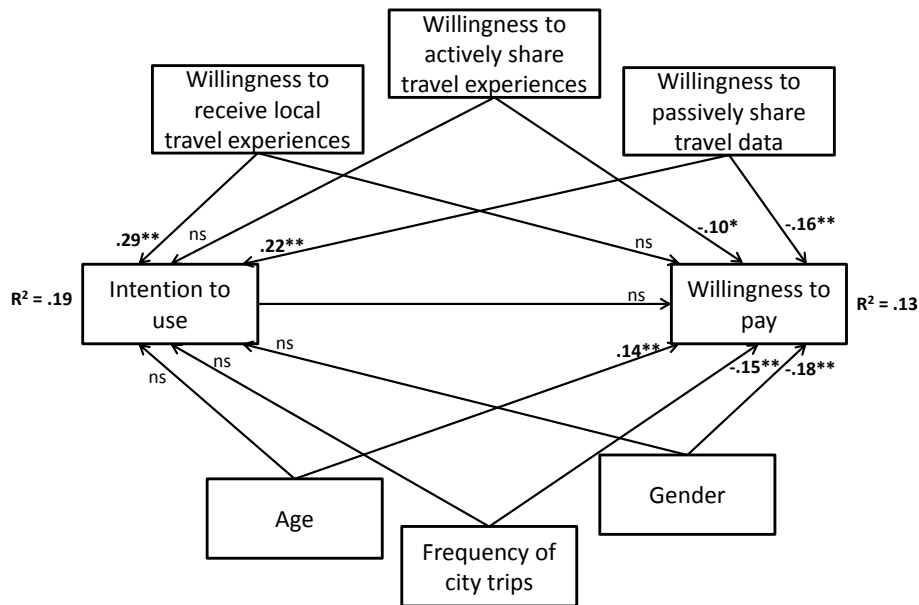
Willingness to actively share travel experiences

Willingness to receive local travel experiences

Willingness to passively share travel data

.29**

ns

.22**

ns

-.10*

-.16**

$R^2$ = .19

Intention to use

ns

Willingness to pay

$R^2$ = .13

ns

ns

ns

.14**

-.15**

-.18**

Age

Gender

Frequency of city trips